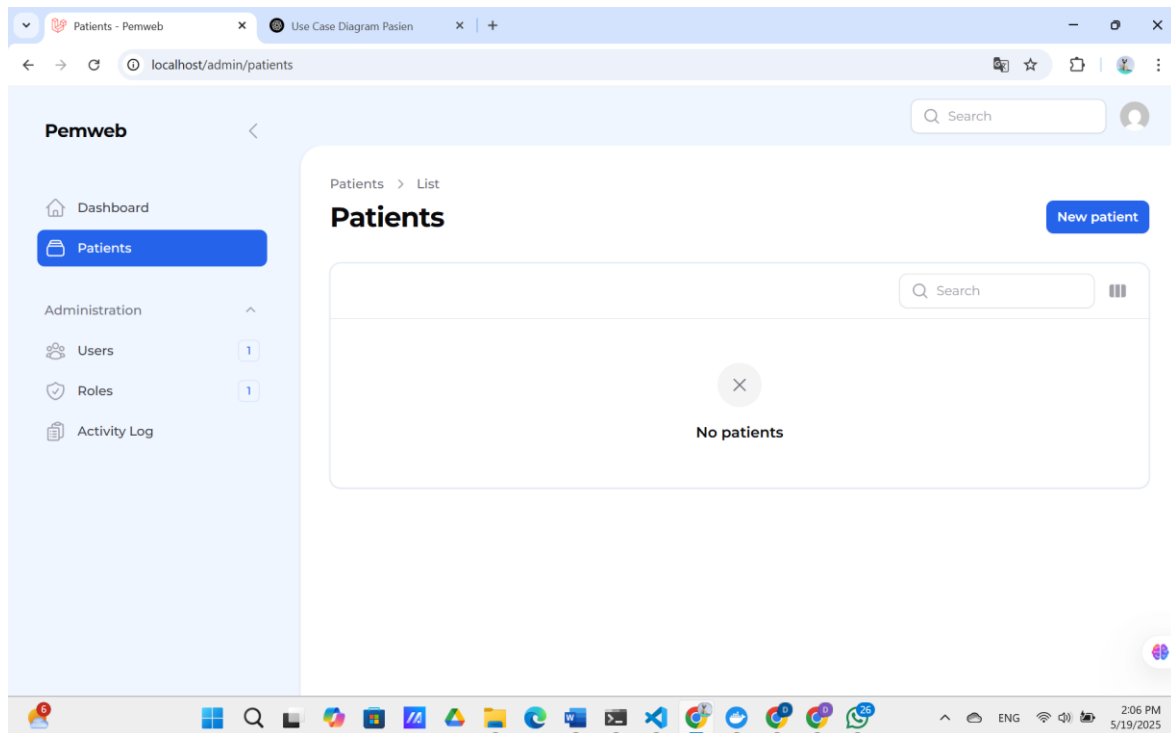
Patients - Pemweb
Use Case Diagram Pasien
localhost/admin/patients

Search

Pemweb

Dashboard
Patients

Administration
Users 1
Roles 1
Activity Log

Patients > List
Patients
New patient

Search

No patients

6
26
ENG
2:06 PM
5/19/2025